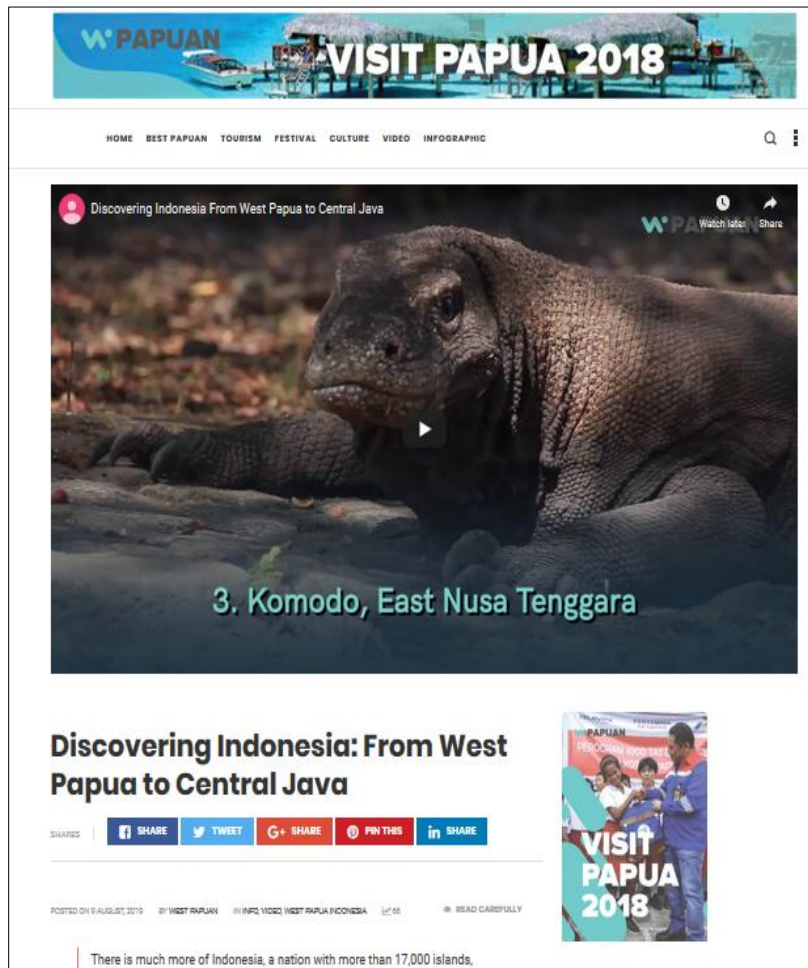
W PAPUAN VISIT PAPUA 2018

HOME BEST PAPUAN TOURISM FESTIVAL CULTURE VIDEO INFOGRAPHIC

Discovering Indonesia From West Papua to Central Java

W PA

Watch later Share

3. Komodo, East Nusa Tenggara

Discovering Indonesia: From West Papua to Central Java

SHARES

SHARE TWEET SHARE PIN THIS SHARE

POSTED ON 9 AUGUST, 2018 BY WEST PAPUAN IN INFO, VIDEO, WEST PAPUA INDONESIA 66 READ CAREFULLY

W PAPUAN

VISIT PAPUA 2018

There is much more of Indonesia, a nation with more than 17,000 islands,